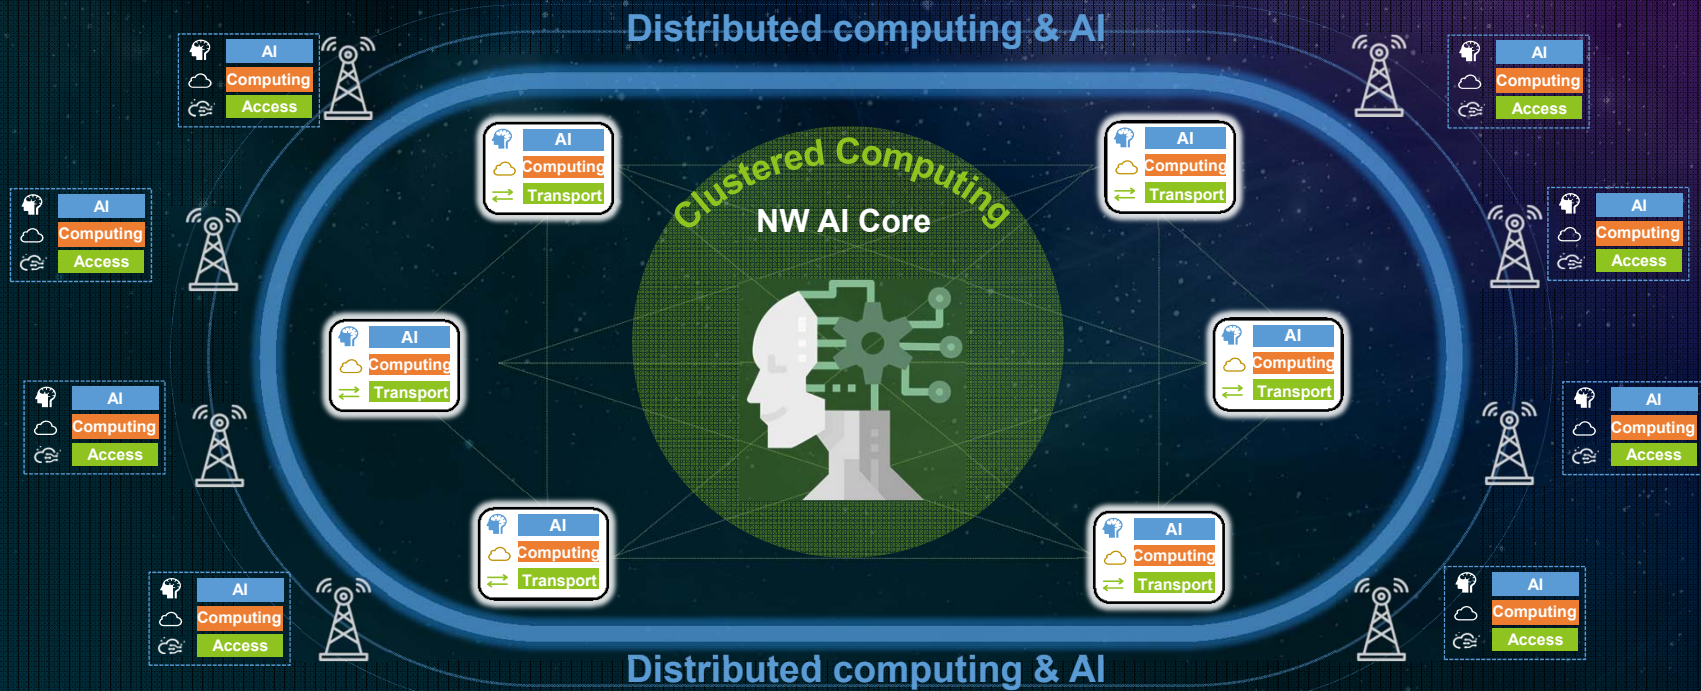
Distributed computing & AI

AI
Computing
Access

AI
Computing
Access

AI
Computing
Transport

Clustered Computing

AI
Computing
Transport

AI
Computing
Access

AI
Computing
Access

NW AI Core

AI
Computing
Transport

AI
Computing
Transport

AI
Computing
Access

AI
Computing
Access

AI
Computing
Transport

AI
Computing
Transport

AI
Computing
Access

AI
Computing
Access

Distributed computing & AI